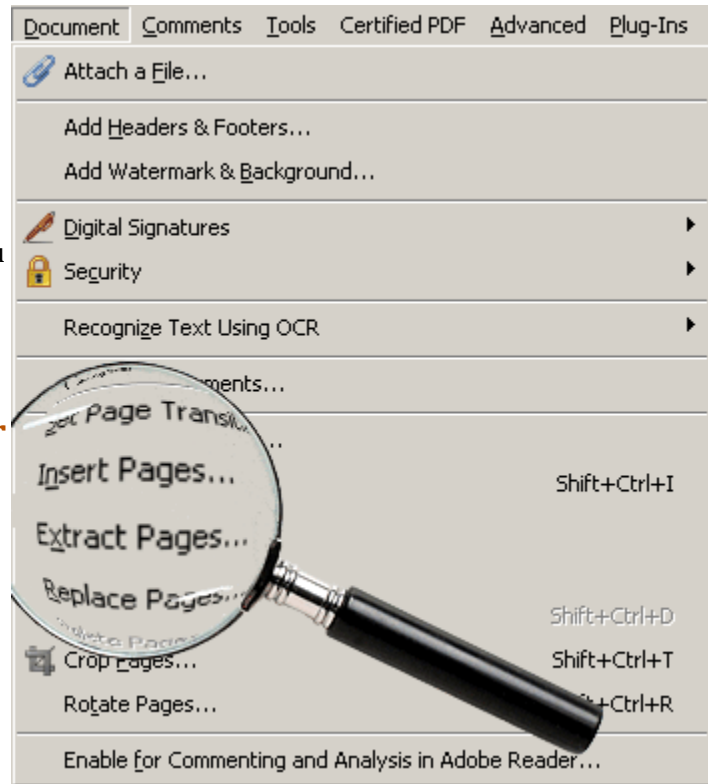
Document Comments Tools Certified PDF Advanced Plug-Ins

Attach a File...

Add Headers & Footers...

Add Watermark & Background...

Digital Signatures

Security

Recognize Text Using OCR

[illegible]ments...

Set Page Transi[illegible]

Insert Pages... Shift+Ctrl+I

Extract Pages...

Replace Pages...

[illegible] Shift+Ctrl+D

Crop Pages... Shift+Ctrl+T

Rotate Pages... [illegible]t+Ctrl+R

Enable for Commenting and Analysis in Adobe Reader...